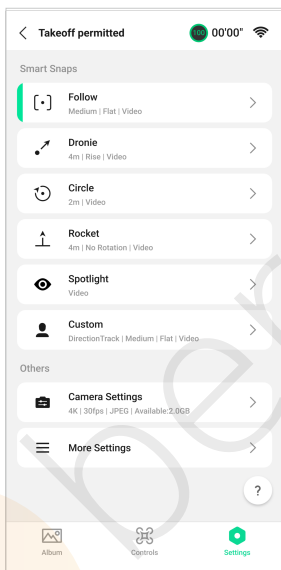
Takeoff permitted
100 00'00"

Smart Snaps

Follow
Medium | Flat | Video

Dronie
4m | Rise | Video

Circle
2m | Video

Rocket
4m | No Rotation | Video

Spotlight
Video

Custom
DirectionTrack | Medium | Flat | Video

Others

Camera Settings
4K | 30fps | JPEG | Available:2.0GB

More Settings

?

Album
Controls
Settings